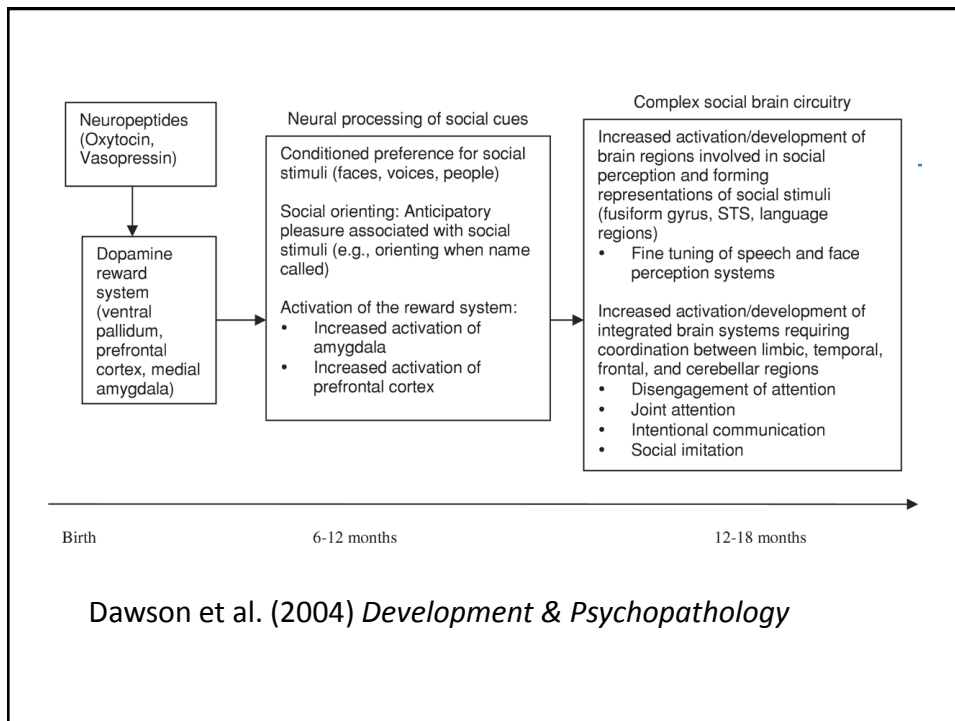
Neuropeptides (Oxytocin, Vasopressin)

Dopamine reward system (ventral pallidum, prefrontal cortex, medial amygdala)

Neural processing of social cues

Conditioned preference for social stimuli (faces, voices, people)

Social orienting: Anticipatory pleasure associated with social stimuli (e.g., orienting when name called)

Activation of the reward system:
• Increased activation of amygdala
• Increased activation of prefrontal cortex

Complex social brain circuitry

Increased activation/development of brain regions involved in social perception and forming representations of social stimuli (fusiform gyrus, STS, language regions)
• Fine tuning of speech and face perception systems

Increased activation/development of integrated brain systems requiring coordination between limbic, temporal, frontal, and cerebellar regions
• Disengagement of attention
• Joint attention
• Intentional communication
• Social imitation

Birth

6-12 months

12-18 months

Dawson et al. (2004) *Development & Psychopathology*